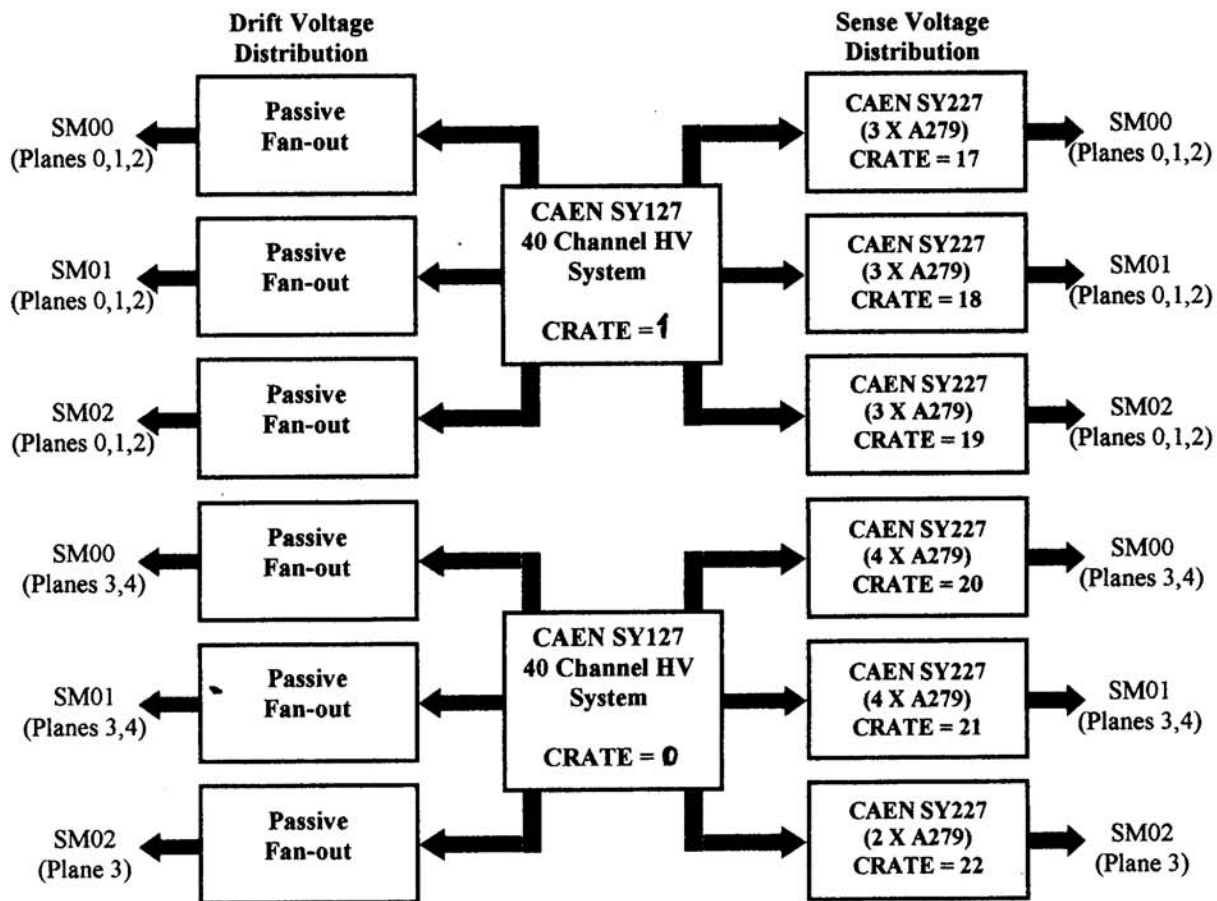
Drift Voltage Distribution

Sense Voltage Distribution

SM00 (Planes 0,1,2)

Passive Fan-out

CAEN SY227 (3 X A279) CRATE = 17

SM00 (Planes 0,1,2)

CAEN SY127 40 Channel HV System

CRATE = 1

SM01 (Planes 0,1,2)

Passive Fan-out

CAEN SY227 (3 X A279) CRATE = 18

SM01 (Planes 0,1,2)

SM02 (Planes 0,1,2)

Passive Fan-out

CAEN SY227 (3 X A279) CRATE = 19

SM02 (Planes 0,1,2)

SM00 (Planes 3,4)

Passive Fan-out

CAEN SY227 (4 X A279) CRATE = 20

SM00 (Planes 3,4)

CAEN SY127 40 Channel HV System

CRATE = 0

SM01 (Planes 3,4)

Passive Fan-out

CAEN SY227 (4 X A279) CRATE = 21

SM01 (Planes 3,4)

SM02 (Plane 3)

Passive Fan-out

CAEN SY227 (2 X A279) CRATE = 22

SM02 (Plane 3)